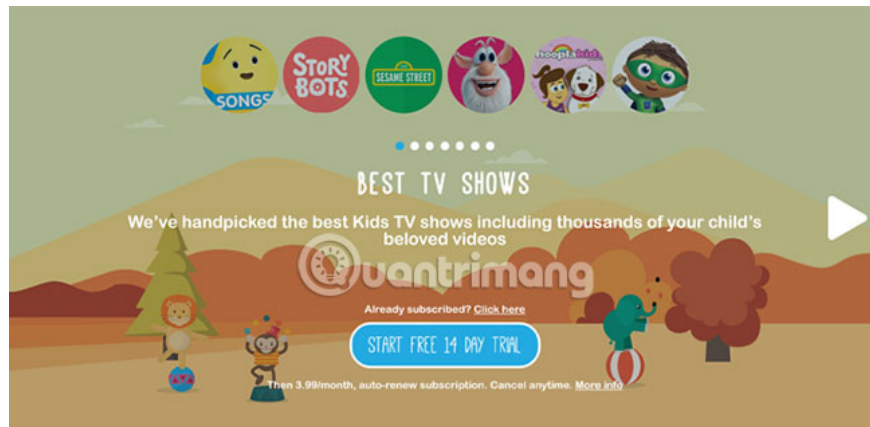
SONGS

STORY BOTS

SESAME STREET

hooplakidz

BEST TV SHOWS

We've handpicked the best Kids TV shows including thousands of your child's beloved videos

Quantrimang

Already subscribed? Click here

START FREE 14 DAY TRIAL

Then 3.99/month, auto-renew subscription. Cancel anytime. More info